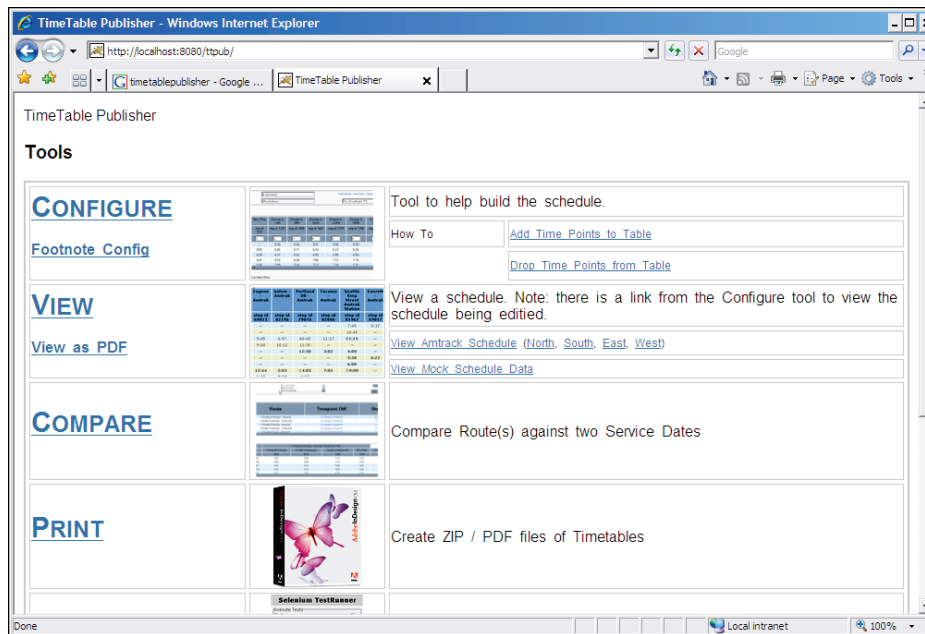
TimeTable Publisher - Windows Internet Explorer

http://localhost:8080/ttpub/

Google

timetablepublisher - Google ...

TimeTable Publisher

Page

Tools

TimeTable Publisher

Tools

CONFIGURE

Footnote Config

Tool to help build the schedule.

How To

Add Time Points to Table

Drop Time Points from Table

VIEW

View as PDF

View a schedule. Note: there is a link from the Configure tool to view the schedule being editied.

View Amtrack Schedule (North, South, East, West)

View Mock Schedule Data

COMPARE

Compare Route(s) against two Service Dates

PRINT

Create ZIP / PDF files of Timetables

Selenium TestRunner

Done

Local intranet

100%